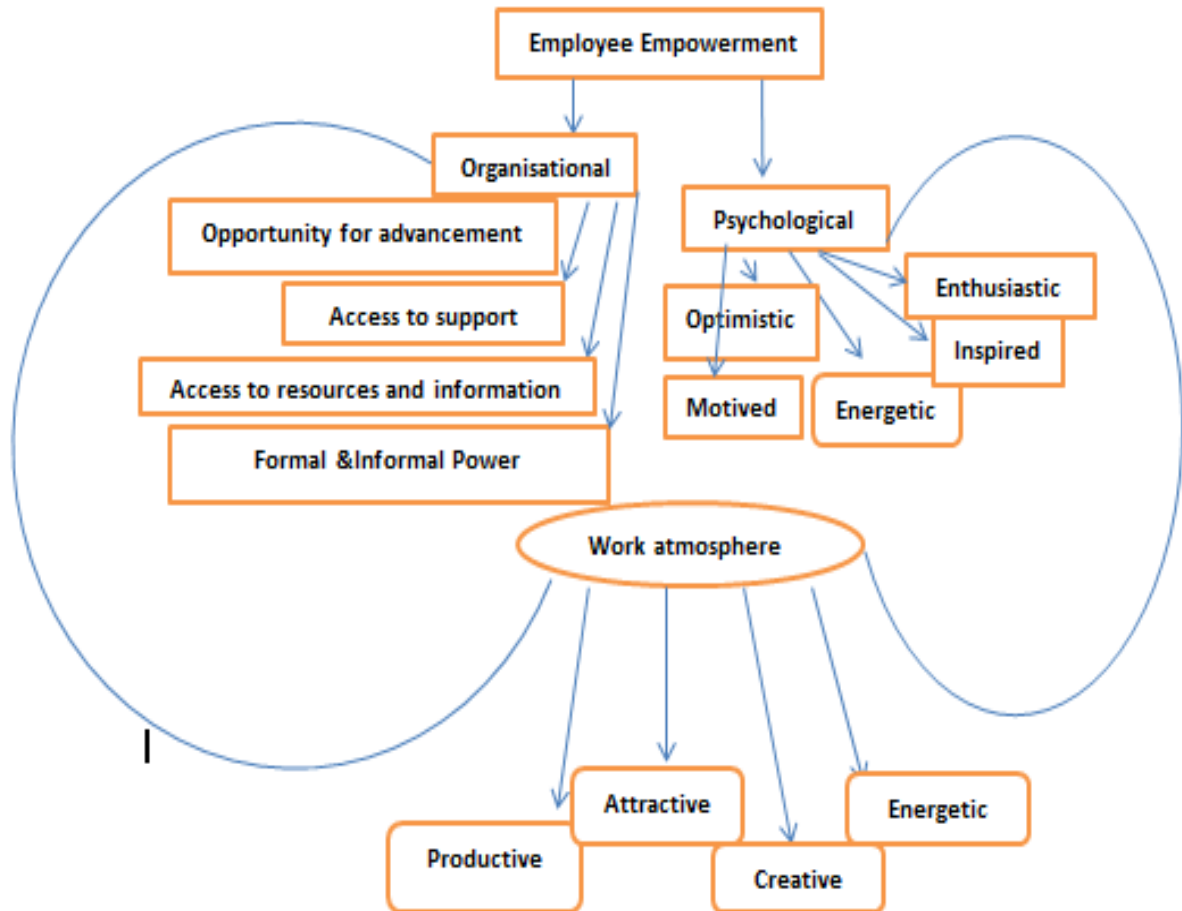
Employee Empowerment

Organisational

Opportunity for advancement

Access to support

Access to resources and information

Formal &Informal Power

Psychological

Enthusiastic

Optimistic

Inspired

Motived

Energetic

Work atmosphere

Attractive

Energetic

Productive

Creative